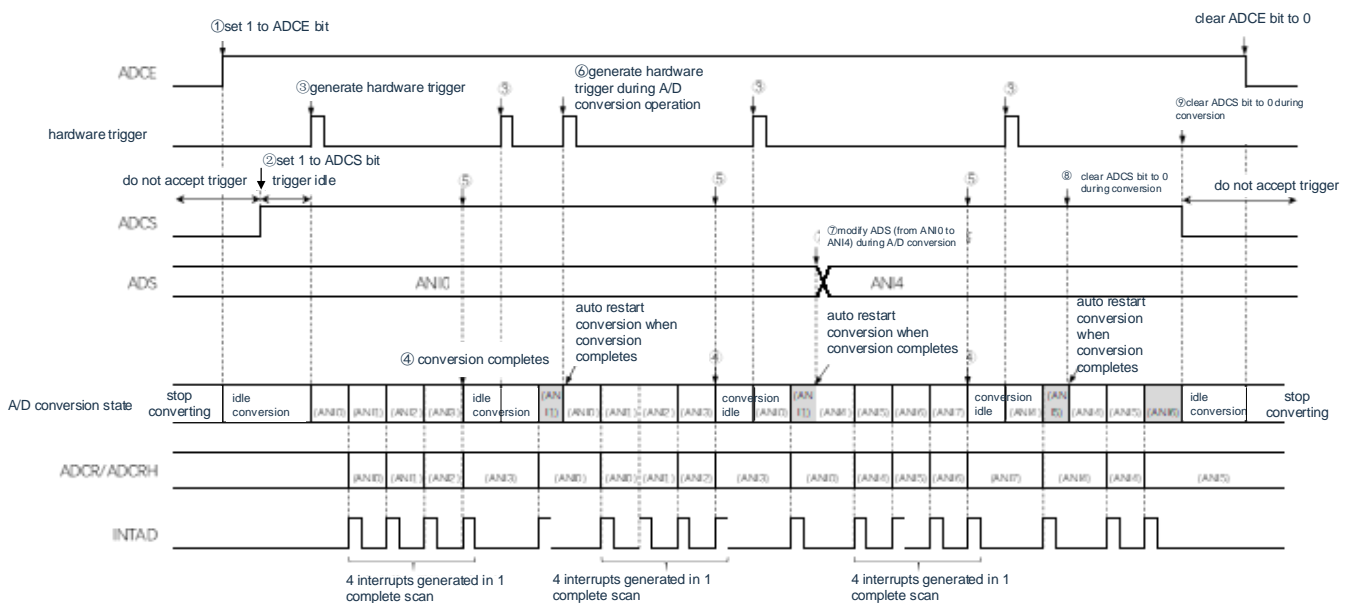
①set 1 to ADCE bit

clear ADCE bit to 0

ADCE

③generate hardware trigger

③

⑥generate hardware trigger during A/D conversion operation

③

③

⑨clear ADCS bit to 0 during conversion

hardware trigger

②set 1 to ADCS bit

do not accept trigger

trigger idle

⑤

⑤

⑤

⑧ clear ADCS bit to 0 during conversion

do not accept trigger

ADCS

⑦modify ADS (from ANI0 to ANI4) during A/D conversion

ADS

ANI0

ANI4

auto restart conversion when conversion completes

auto restart conversion when conversion completes

auto restart conversion when conversion completes

④ conversion completes

④

④

| A/D conversion state | stop converting | idle conversion | (ANI0) | (ANI1) | (ANI2) | (ANI3) | idle conversion | (ANI1) | (ANI0) | (ANI1) | (ANI2) | (ANI3) | conversion idle | (ANI0) | (ANI1) | (ANI4) | (ANI5) | (ANI6) | (ANI7) | conversion idle | (ANI4) | (ANI5) | (ANI4) | (ANI5) | (ANI6) | idle conversion | stop converting |

| ADCR/ADCRH | (ANI0) | (ANI1) | (ANI2) | (ANI3) | (ANI0) | (ANI1) | (ANI2) | (ANI3) | (ANI0) | (ANI4) | (ANI5) | (ANI6) | (ANI7) | (ANI4) | (ANI4) | (ANI5) |

INTAD

4 interrupts generated in 1 complete scan

4 interrupts generated in 1 complete scan

4 interrupts generated in 1 complete scan